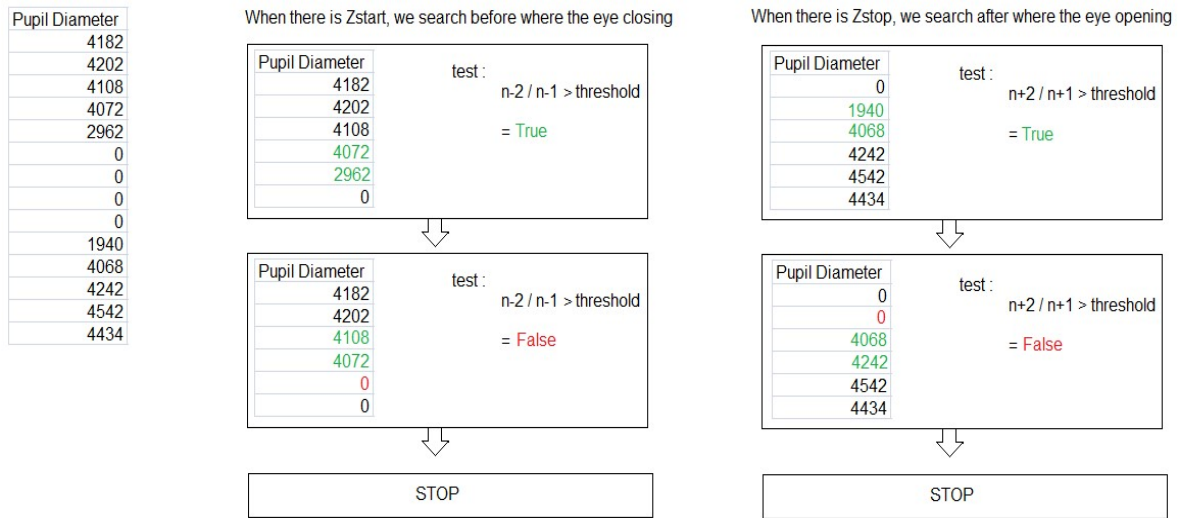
| Pupil Diameter |
|---|
| 4182 |
| 4202 |
| 4108 |
| 4072 |
| 2962 |
| 0 |
| 0 |
| 0 |
| 0 |
| 1940 |
| 4068 |
| 4242 |
| 4542 |
| 4434 |

When there is Zstart, we search before where the eye closing

| Pupil Diameter |
|---|
| 4182 |
| 4202 |
| 4108 |
| 4072 |
| 2962 |
| 0 |

test :
n-2 / n-1 > threshold
= True

| Pupil Diameter |
|---|
| 4182 |
| 4202 |
| 4108 |
| 4072 |
| 0 |
| 0 |

test :
n-2 / n-1 > threshold
= False

STOP

When there is Zstop, we search after where the eye opening

| Pupil Diameter |
|---|
| 0 |
| 1940 |
| 4068 |
| 4242 |
| 4542 |
| 4434 |

test :
n+2 / n+1 > threshold
= True

| Pupil Diameter |
|---|
| 0 |
| 0 |
| 4068 |
| 4242 |
| 4542 |
| 4434 |

test :
n+2 / n+1 > threshold
= False

STOP